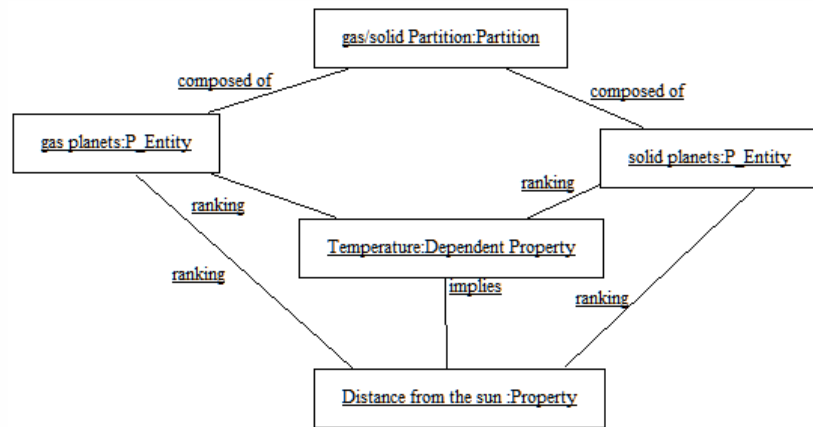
gas/solid Partition:Partition

composed of

composed of

gas planets:P_Entity

solid planets:P_Entity

ranking

ranking

Temperature:Dependent Property

ranking

implies

ranking

Distance from the sun :Property